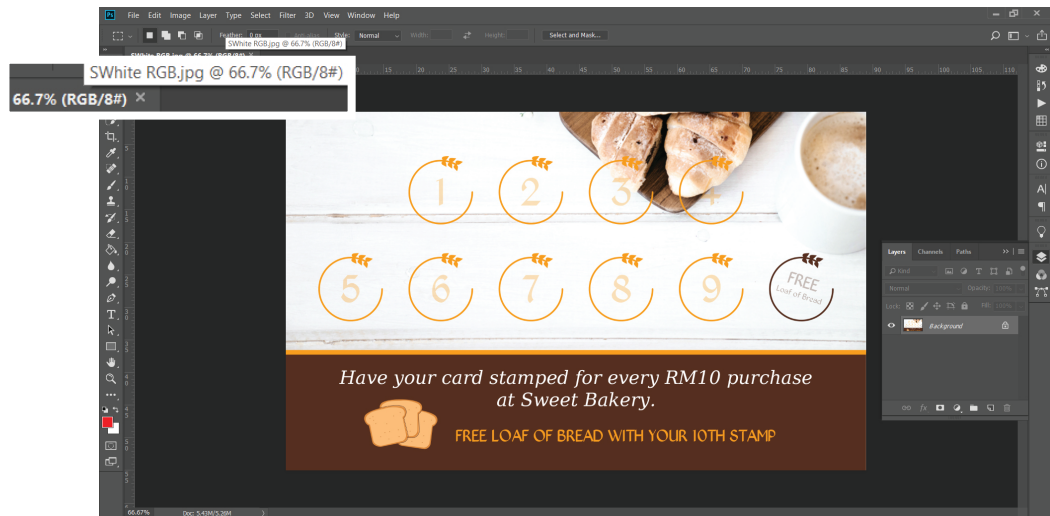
File Edit Image Layer Type Select Filter 3D View Window Help

Feather: 0 px Style: Normal Width: Height: Select and Mask...

SWhite RGB.jpg @ 66.7% (RGB/8#)

SWhite RGB.jpg @ 66.7% (RGB/8#)

66.7% (RGB/8#) ×

1 2 3 4

5 6 7 8 9

FREE Loaf of Bread

Have your card stamped for every RM10 purchase at Sweet Bakery.

FREE LOAF OF BREAD WITH YOUR 10TH STAMP

Layers Channels Paths

Kind

Normal Opacity: 100%

Lock: Fill: 100%

Background

66.67% Doc: 5.43M/5.26M